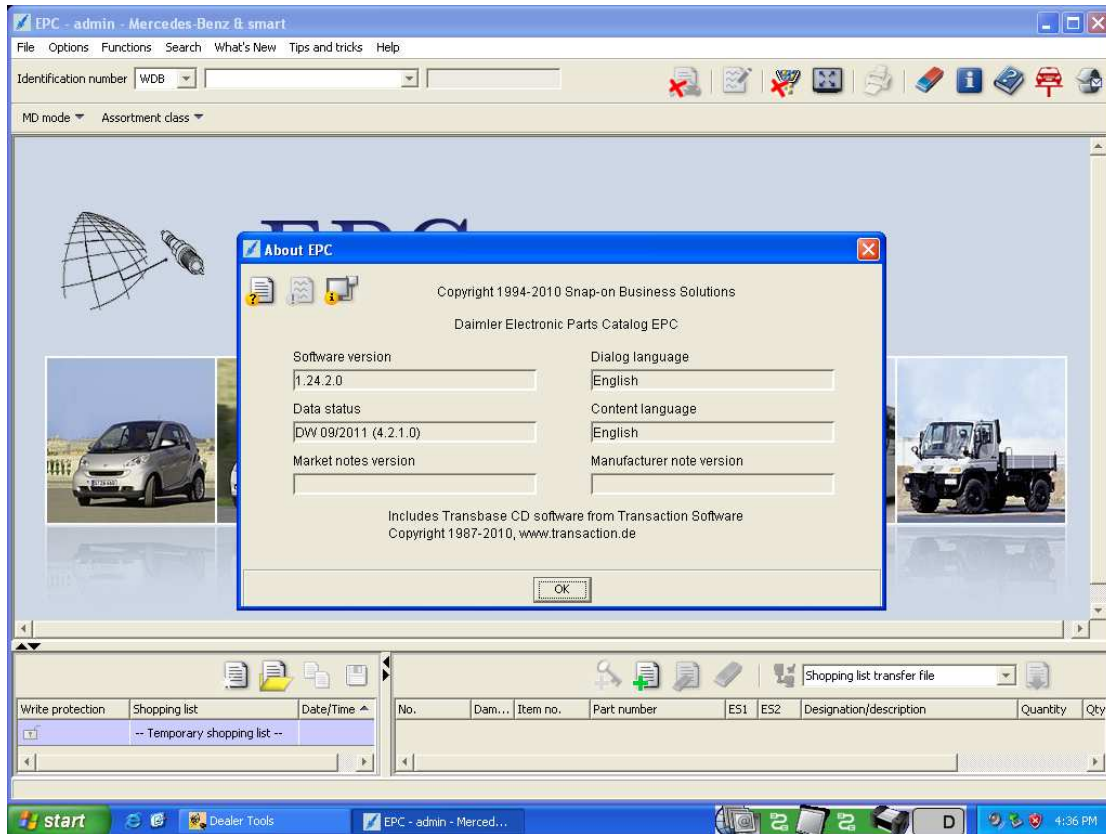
EPC - admin - Mercedes-Benz & smart

File Options Functions Search What's New Tips and tricks Help

Identification number WDB

MD mode Assortment class

About EPC

Copyright 1994-2010 Snap-on Business Solutions

Daimler Electronic Parts Catalog EPC

Software version
1.24.2.0

Dialog language
English

Data status
DW 09/2011 (4.2.1.0)

Content language
English

Market notes version

Manufacturer note version

Includes Transbase CD software from Transaction Software
Copyright 1987-2010, www.transaction.de

OK

Shopping list transfer file

| Write protection | Shopping list | Date/Time |
|---|---|---|
| | -- Temporary shopping list -- | |

| No. | Dam... | Item no. | Part number | ES1 | ES2 | Designation/description | Quantity | Qty |
|---|---|---|---|---|---|---|---|---|

start Dealer Tools EPC - admin - Merced... D 4:36 PM